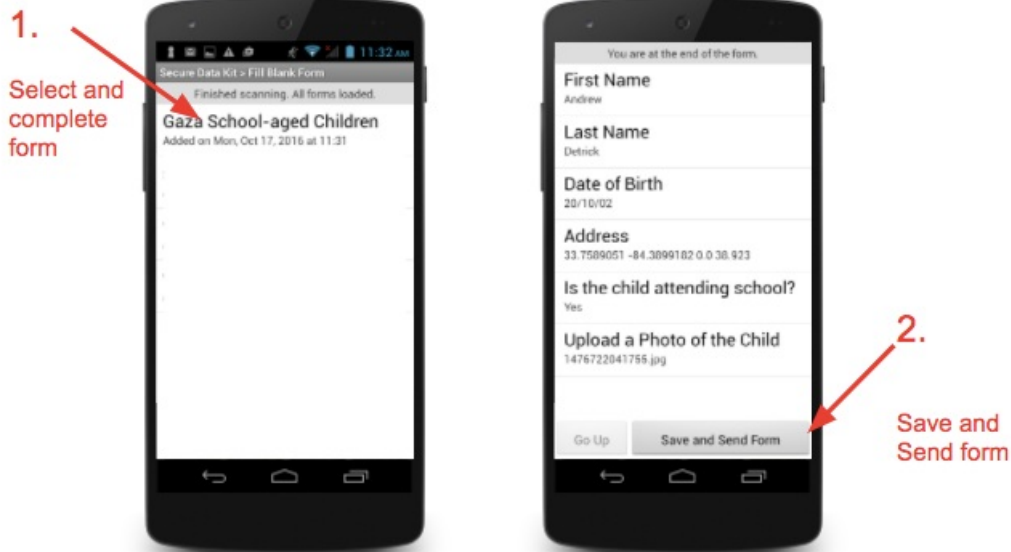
1.

Select and complete form

11:32 AM

Secure Data Kit > Fill Blank Form

Finished scanning. All forms loaded.

Gaza School-aged Children

Added on Mon, Oct 17, 2016 at 11:31

You are at the end of the form.

First Name

Andrew

Last Name

Detrick

Date of Birth

20/10/02

Address

33.7589051 -84.3899182 0.0 38.923

Is the child attending school?

Yes

Upload a Photo of the Child

1476722041755.jpg

Go Up

Save and Send Form

2.

Save and Send form